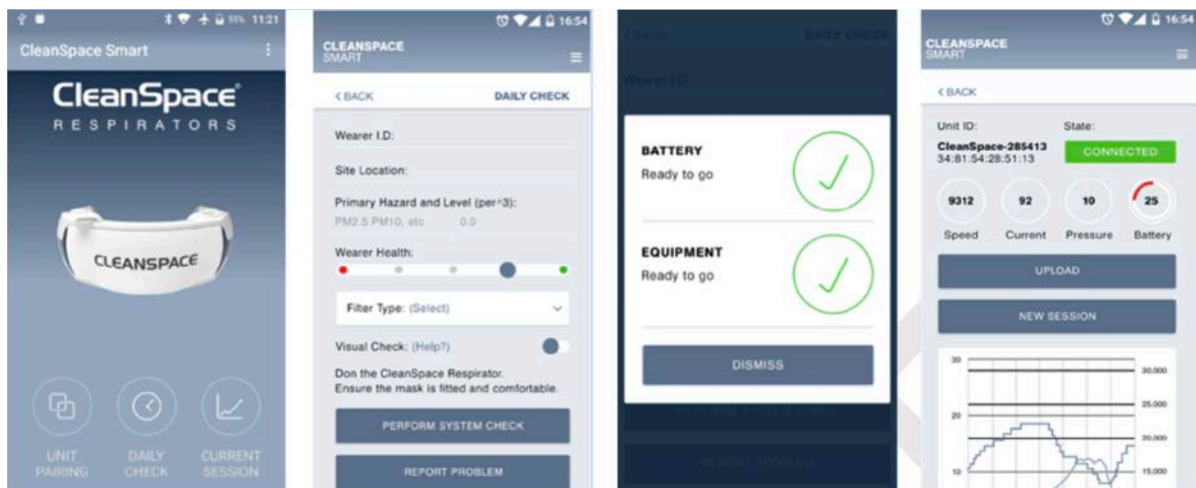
59% 11:21

CleanSpace Smart

CleanSpace®
RESPIRATORS

CLEANSPACE

UNIT PAIRING

DAILY CHECK

CURRENT SESSION

16:54

CLEANSPACE
SMART

< BACK

DAILY CHECK

Wearer I.D:

Site Location:

Primary Hazard and Level (per^3):

PM2.5 PM10, etc 0.0

Wearer Health:

Filter Type: (Select)

Visual Check: (Help?)

Don the CleanSpace Respirator. Ensure the mask is fitted and comfortable.

PERFORM SYSTEM CHECK

REPORT PROBLEM

< BACK

DAILY CHECK

Wearer I.D

BATTERY

Ready to go

EQUIPMENT

Ready to go

DISMISS

16:54

CLEANSPACE
SMART

< BACK

Unit ID:

State:

CleanSpace-285413
34:81:54:28:51:13

CONNECTED

9312

92

10

25

Speed

Current

Pressure

Battery

UPLOAD

NEW SESSION

30

20

10

30,000

25,000

20,000

15,000